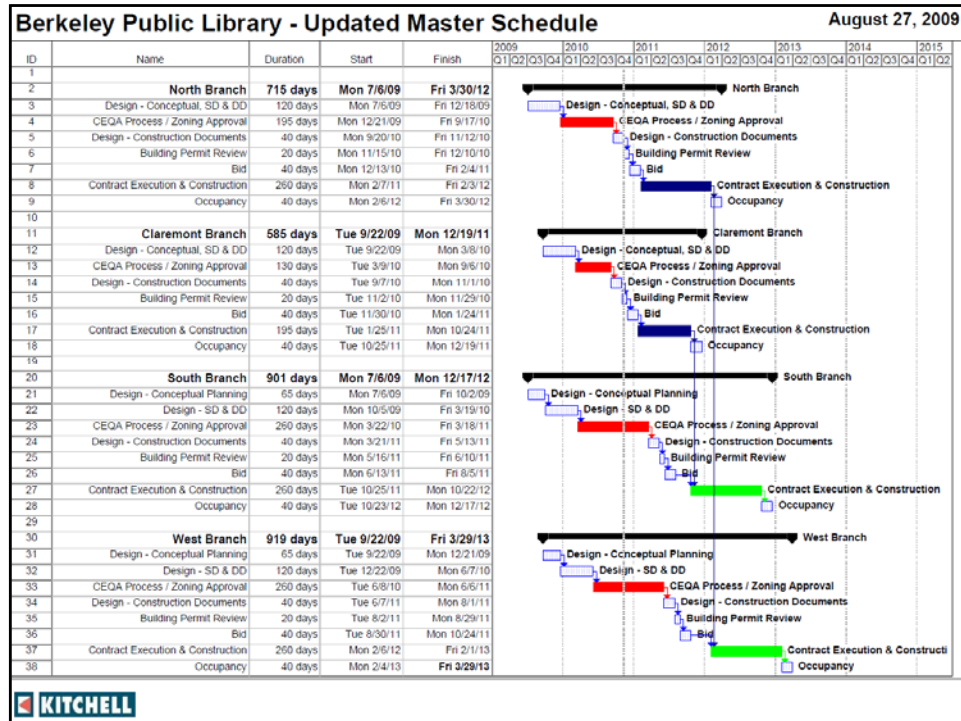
Berkeley Public Library - Updated Master Schedule

August 27, 2009

| ID | Name | Duration | Start | Finish |
|---|---|---|---|---|
| 1 | | | | |
| 2 | North Branch | 715 days | Mon 7/6/09 | Fri 3/30/12 |
| 3 | Design - Conceptual, SD & DD | 120 days | Mon 7/6/09 | Fri 12/18/09 |
| 4 | CEQA Process / Zoning Approval | 195 days | Mon 12/21/09 | Fri 9/17/10 |
| 5 | Design - Construction Documents | 40 days | Mon 9/20/10 | Fri 11/12/10 |
| 6 | Building Permit Review | 20 days | Mon 11/15/10 | Fri 12/10/10 |
| 7 | Bid | 40 days | Mon 12/13/10 | Fri 2/4/11 |
| 8 | Contract Execution & Construction | 260 days | Mon 2/7/11 | Fri 2/3/12 |
| 9 | Occupancy | 40 days | Mon 2/6/12 | Fri 3/30/12 |
| 10 | | | | |
| 11 | Claremont Branch | 585 days | Tue 9/22/09 | Mon 12/19/11 |
| 12 | Design - Conceptual, SD & DD | 120 days | Tue 9/22/09 | Mon 3/8/10 |
| 13 | CEQA Process / Zoning Approval | 130 days | Tue 3/9/10 | Mon 9/6/10 |
| 14 | Design - Construction Documents | 40 days | Tue 9/7/10 | Mon 11/1/10 |
| 15 | Building Permit Review | 20 days | Tue 11/2/10 | Mon 11/29/10 |
| 16 | Bid | 40 days | Tue 11/30/10 | Mon 1/24/11 |
| 17 | Contract Execution & Construction | 195 days | Tue 1/25/11 | Mon 10/24/11 |
| 18 | Occupancy | 40 days | Tue 10/25/11 | Mon 12/19/11 |
| 19 | | | | |
| 20 | South Branch | 901 days | Mon 7/6/09 | Mon 12/17/12 |
| 21 | Design - Conceptual Planning | 65 days | Mon 7/6/09 | Fri 10/2/09 |
| 22 | Design - SD & DD | 120 days | Mon 10/5/09 | Fri 3/19/10 |
| 23 | CEQA Process / Zoning Approval | 260 days | Mon 3/22/10 | Fri 3/18/11 |
| 24 | Design - Construction Documents | 40 days | Mon 3/21/11 | Fri 5/13/11 |
| 25 | Building Permit Review | 20 days | Mon 5/16/11 | Fri 6/10/11 |
| 26 | Bid | 40 days | Mon 6/13/11 | Fri 8/5/11 |
| 27 | Contract Execution & Construction | 260 days | Tue 10/25/11 | Mon 10/22/12 |
| 28 | Occupancy | 40 days | Tue 10/23/12 | Mon 12/17/12 |
| 29 | | | | |
| 30 | West Branch | 919 days | Tue 9/22/09 | Fri 3/29/13 |
| 31 | Design - Conceptual Planning | 65 days | Tue 9/22/09 | Mon 12/21/09 |
| 32 | Design - SD & DD | 120 days | Tue 12/22/09 | Mon 6/7/10 |
| 33 | CEQA Process / Zoning Approval | 260 days | Tue 6/8/10 | Mon 6/6/11 |
| 34 | Design - Construction Documents | 40 days | Tue 6/7/11 | Mon 8/1/11 |
| 35 | Building Permit Review | 20 days | Tue 8/2/11 | Mon 8/29/11 |
| 36 | Bid | 40 days | Tue 8/30/11 | Mon 10/24/11 |
| 37 | Contract Execution & Construction | 260 days | Mon 2/6/12 | Fri 2/1/13 |
| 38 | Occupancy | 40 days | Mon 2/4/13 | Fri 3/29/13 |

2009 2010 2011 2012 2013 2014 2015
Q1 Q2 Q3 Q4 Q1 Q2 Q3 Q4 Q1 Q2 Q3 Q4 Q1 Q2 Q3 Q4 Q1 Q2 Q3 Q4 Q1 Q2 Q3 Q4 Q1 Q2

North Branch
Design - Conceptual, SD & DD
CEQA Process / Zoning Approval
Design - Construction Documents
Building Permit Review
Bid
Contract Execution & Construction
Occupancy
Claremont Branch
Design - Conceptual, SD & DD
CEQA Process / Zoning Approval
Design - Construction Documents
Building Permit Review
Bid
Contract Execution & Construction
Occupancy
South Branch
Design - Conceptual Planning
Design - SD & DD
CEQA Process / Zoning Approval
Design - Construction Documents
Building Permit Review
Bid
Contract Execution & Construction
Occupancy
West Branch
Design - Conceptual Planning
Design - SD & DD
CEQA Process / Zoning Approval
Design - Construction Documents
Building Permit Review
Bid
Contract Execution & Constructi
Occupancy

KITCHELL